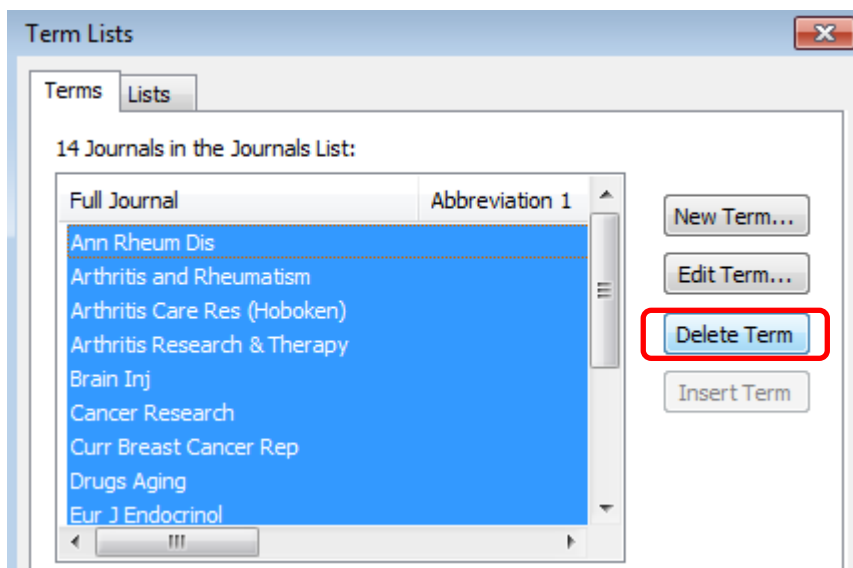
Term Lists

Terms | Lists

14 Journals in the Journals List:

| Full Journal | Abbreviation 1 |
|---|---|
| Ann Rheum Dis | |
| Arthritis and Rheumatism | |
| Arthritis Care Res (Hoboken) | |
| Arthritis Research & Therapy | |
| Brain Inj | |
| Cancer Research | |
| Curr Breast Cancer Rep | |
| Drugs Aging | |
| Eur J Endocrinol | |

New Term...
Edit Term...
Delete Term
Insert Term